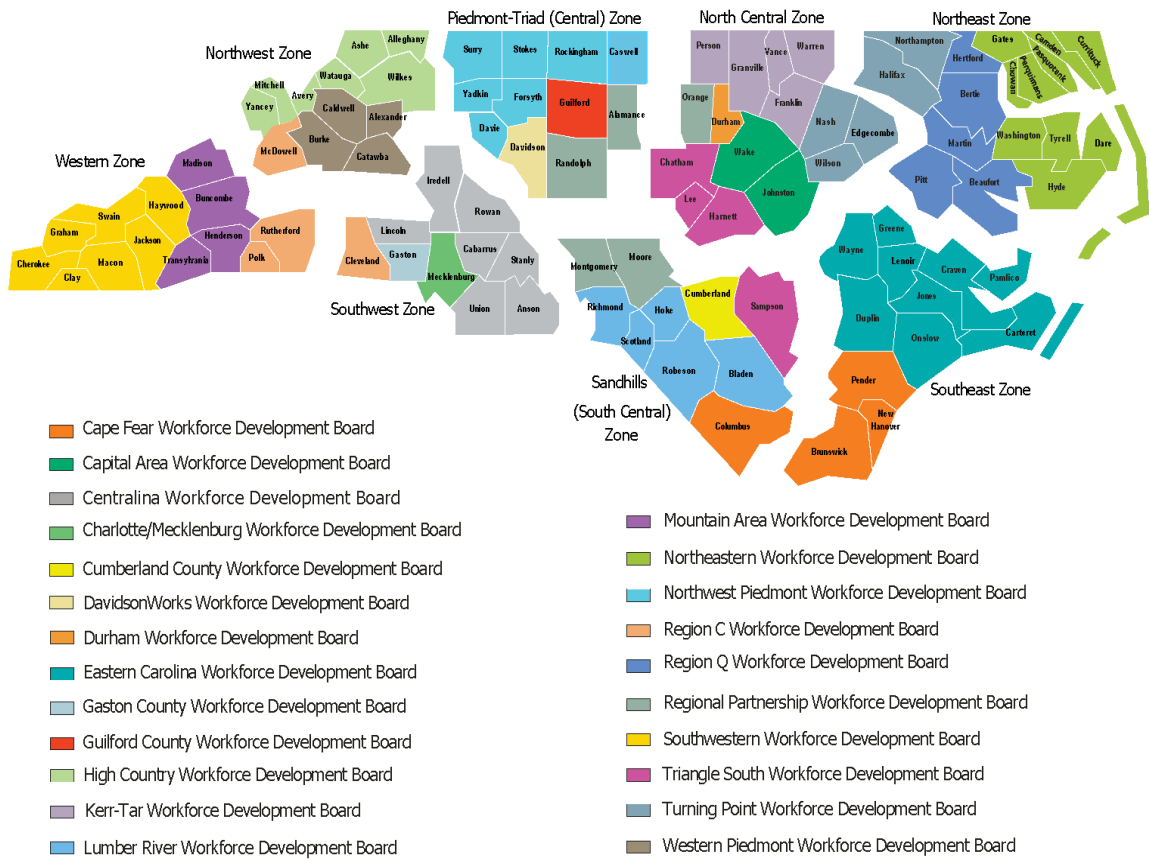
Piedmont-Triad (Central) Zone

North Central Zone

Northeast Zone

Northwest Zone

Western Zone

Ashe
Alleghany
Watauga
Wilkes
Mitchell
Avery
Yancey
Caldwell
Alexander
McDowell
Burke
Catawba
Madison
Buncombe
Haywood
Swain
Graham
Jackson
Henderson
Rutherford
Cherokee
Macon
Clay
Transylvania
Polk

Surry
Stokes
Rockingham
Caswell
Yadkin
Forsyth
Guilford
Alamance
Davie
Davidson
Randolph

Person
Vance
Warren
Granville
Orange
Durham
Franklin
Wake
Chatham
Johnston
Lee
Harnett
Nash
Edgecombe
Wilson

Northampton
Gates
Camden
Currituck
Pasquotank
Chowan
Perquimans
Hertford
Halifax
Bertie
Martin
Washington
Tyrell
Dare
Pitt
Beaufort
Hyde

Iredell
Rowan
Lincoln
Gaston
Cleveland
Cabarrus
Mecklenburg
Stanly
Union
Anson

Southwest Zone

Montgomery
Moore
Richmond
Hoke
Cumberland
Sampson
Scotland
Robeson
Bladen
Columbus

Sandhills (South Central) Zone

Wayne
Greene
Lenoir
Craven
Pamlico
Jones
Duplin
Onslow
Carteret
Pender
New Hanover
Brunswick

Southeast Zone

Cape Fear Workforce Development Board
Capital Area Workforce Development Board
Centralina Workforce Development Board
Charlotte/Mecklenburg Workforce Development Board
Cumberland County Workforce Development Board
DavidsonWorks Workforce Development Board
Durham Workforce Development Board
Eastern Carolina Workforce Development Board
Gaston County Workforce Development Board
Guilford County Workforce Development Board
High Country Workforce Development Board
Kerr-Tar Workforce Development Board
Lumber River Workforce Development Board

Mountain Area Workforce Development Board
Northeastern Workforce Development Board
Northwest Piedmont Workforce Development Board
Region C Workforce Development Board
Region Q Workforce Development Board
Regional Partnership Workforce Development Board
Southwestern Workforce Development Board
Triangle South Workforce Development Board
Turning Point Workforce Development Board
Western Piedmont Workforce Development Board